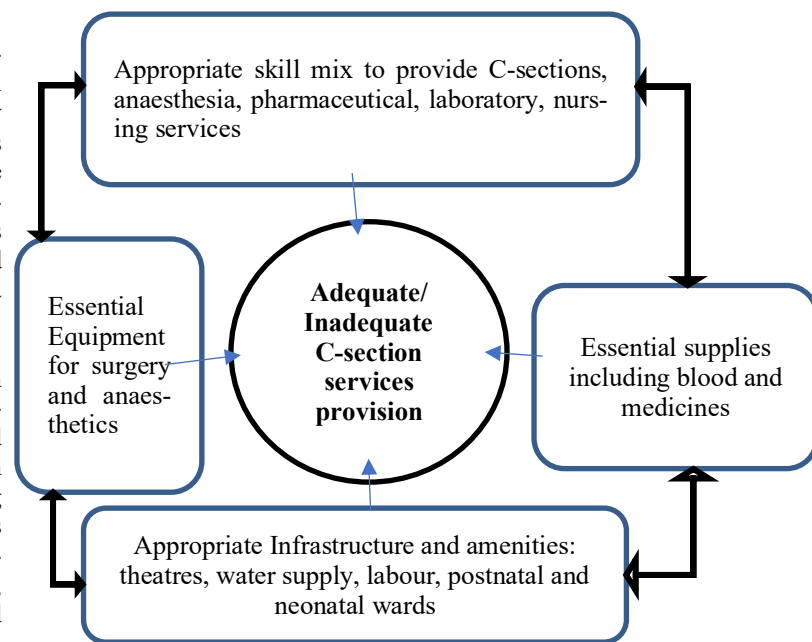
Appropriate skill mix to provide C-sections, anaesthesia, pharmaceutical, laboratory, nursing services

Essential Equipment for surgery and anaesthetics

**Adequate/ Inadequate C-section services provision**

Essential supplies including blood and medicines

Appropriate Infrastructure and amenities: theatres, water supply, labour, postnatal and neonatal wards